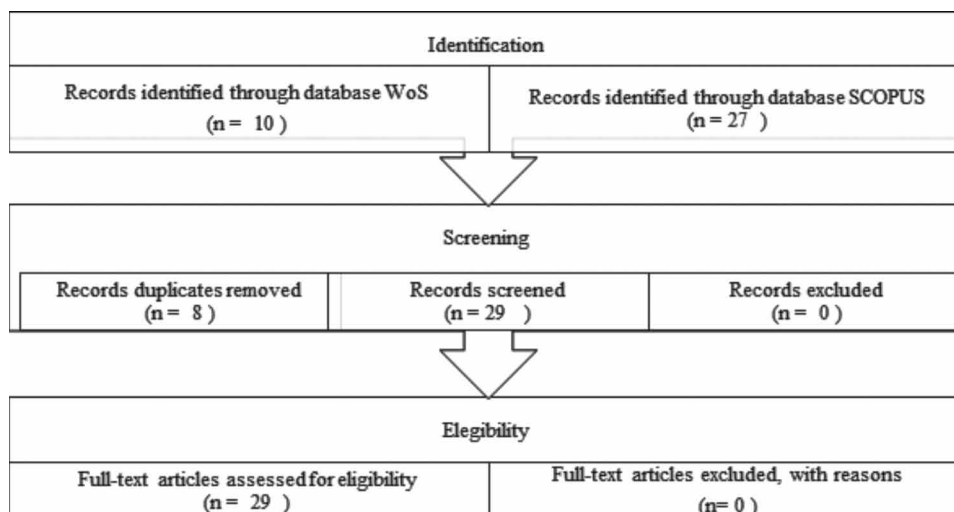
Identification

Records identified through database WoS (n = 10 )

Records identified through database SCOPUS (n = 27 )

Screening

Records duplicates removed (n = 8 )

Records screened (n = 29 )

Records excluded (n = 0 )

Elegibility

Full-text articles assessed for eligibility (n = 29 )

Full-text articles excluded, with reasons (n= 0 )